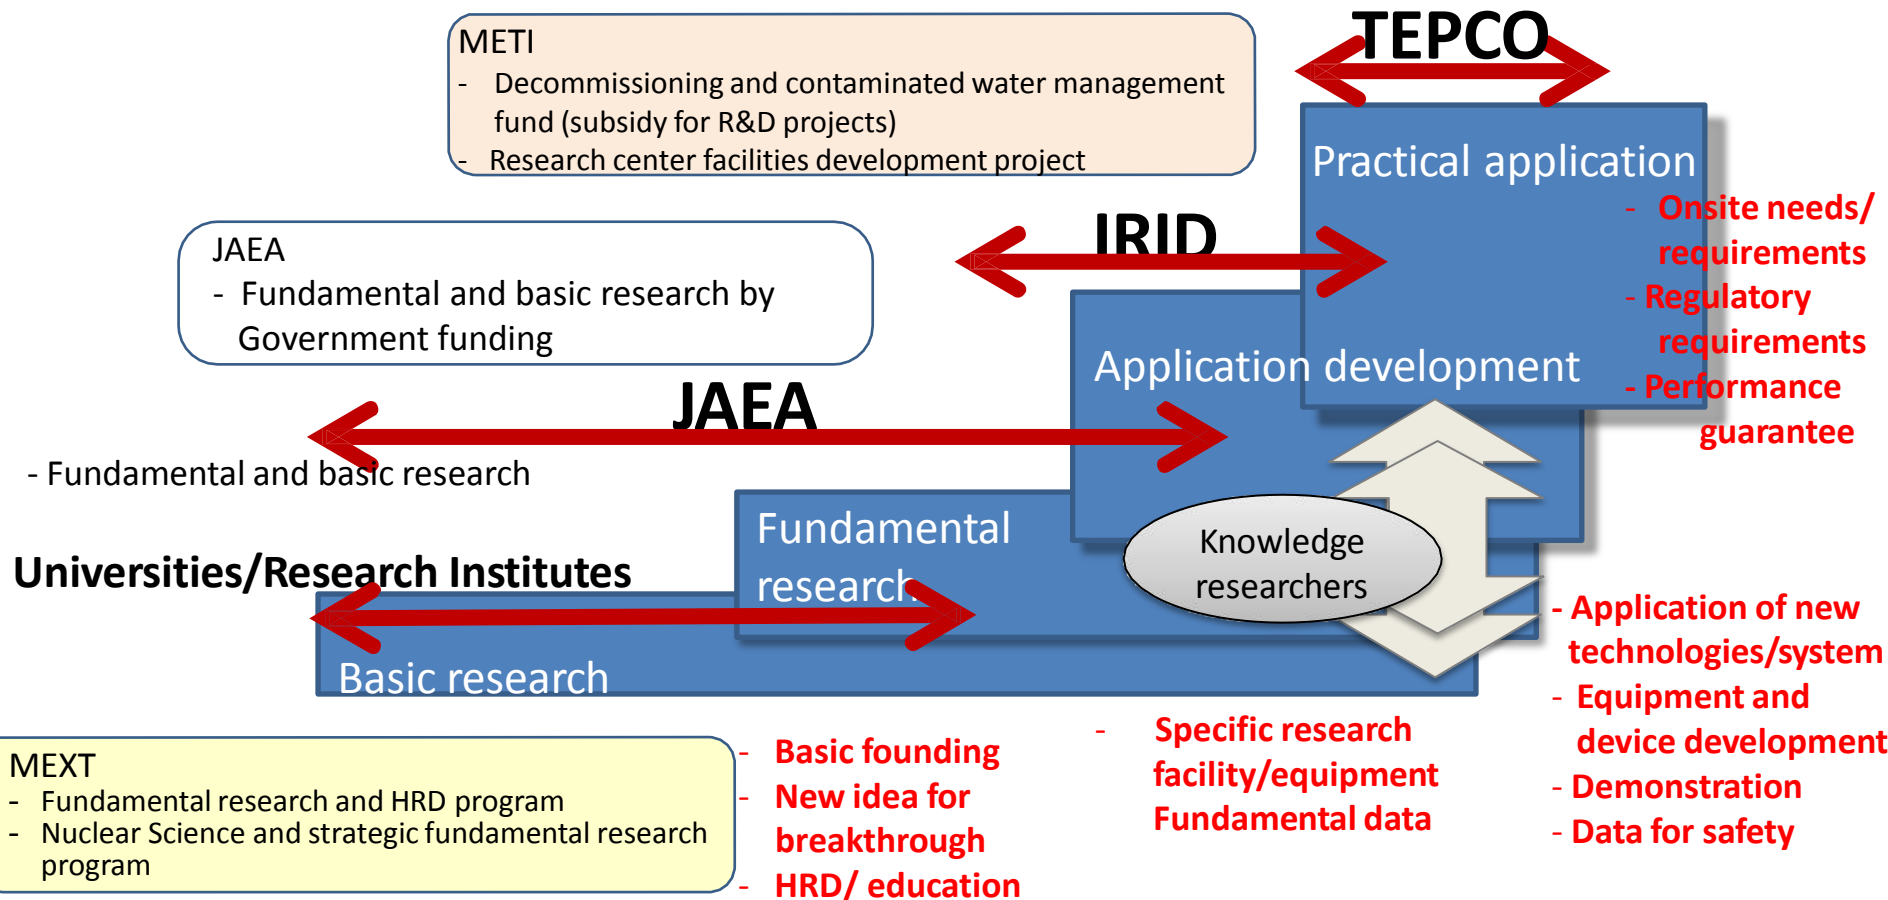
METI
- Decommissioning and contaminated water management fund (subsidy for R&D projects)
- Research center facilities development project

TEPCO

Practical application
- Onsite needs/ requirements
- Regulatory requirements
- Performance guarantee

JAEA
- Fundamental and basic research by Government funding

IRID

Application development

JAEA

- Fundamental and basic research

Fundamental research

Knowledge researchers

Universities/Research Institutes

Basic research

- Application of new technologies/system
- Equipment and device development
- Demonstration
- Data for safety

MEXT
- Fundamental research and HRD program
- Nuclear Science and strategic fundamental research program

- Basic founding
- New idea for breakthrough
- HRD/ education

- Specific research facility/equipment Fundamental data